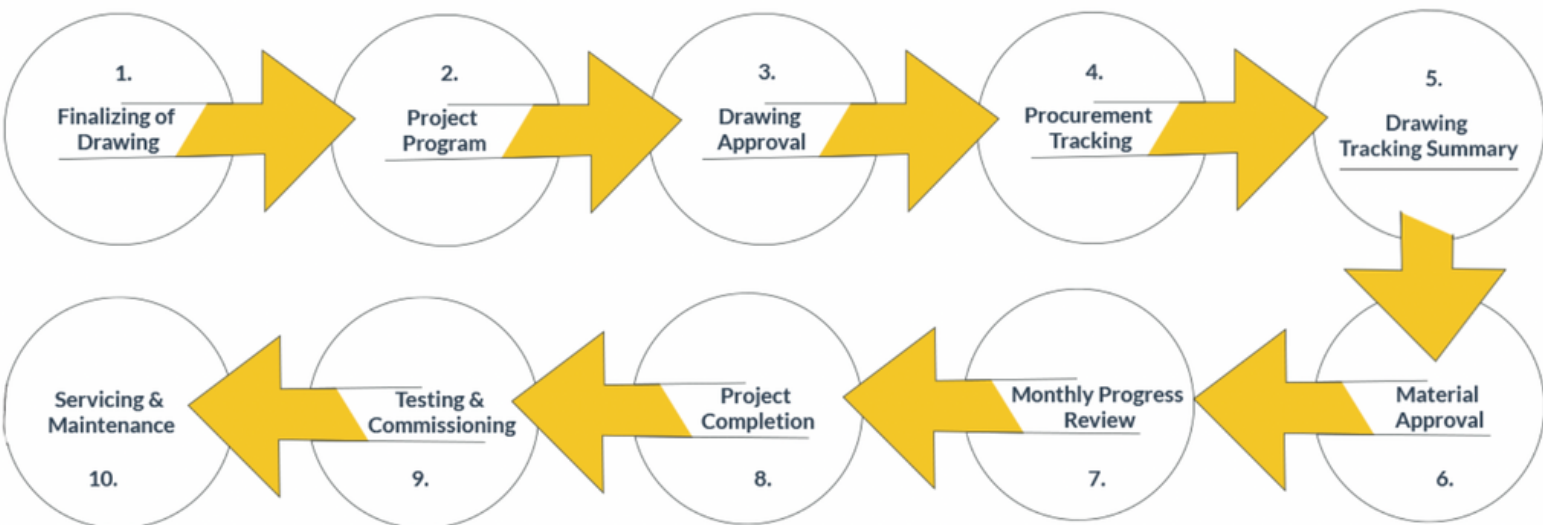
1.
Finalizing of Drawing

2.
Project Program

3.
Drawing Approval

4.
Procurement Tracking

5.
Drawing Tracking Summary

Material Approval
6.

Monthly Progress Review
7.

Project Completion
8.

Testing & Commissioning
9.

Servicing & Maintenance
10.